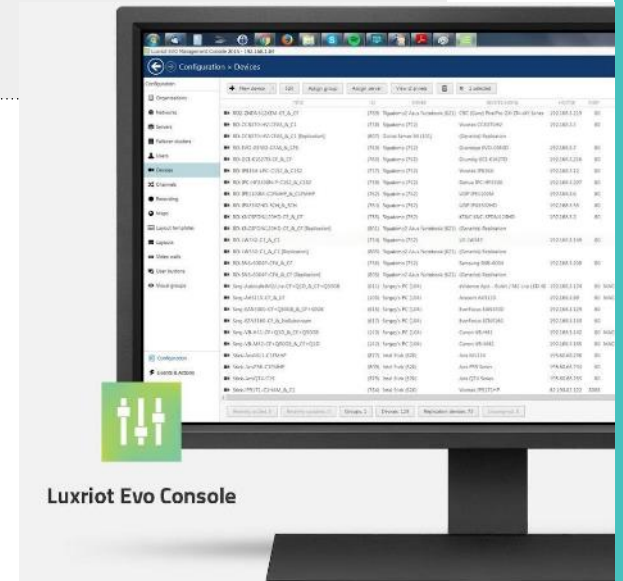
Configuration › Devices

Configuration
Organization
Networks
Servers
Failover clusters
Users
Devices
Channels
Recording
Maps
Layout templates
Layouts
Video walls
User buttons
Visual groups

Configuration
Events & Actions

+ New device
Edit
Assign group
Assign server
View all rows
1 selected

Groups: 2
Devices: 128
Replication devices: 72

Luxriot Evo Console